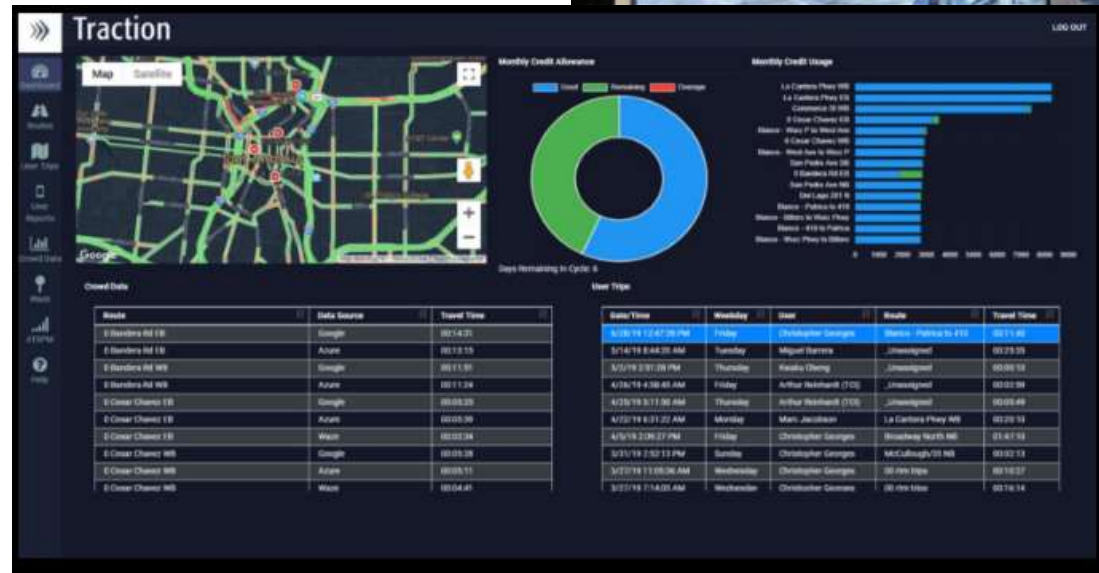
Traction

LOG OUT

Dashboard
Routes
User Trips
User Reports
Crowd Data
Waze
ATSPM
Help

Map Satellite

Google

Monthly Credit Allowance

Used Remaining Overage

Days Remaining In Cycle: 6

Monthly Credit Usage

La Cantera Pkwy WB
La Cantera Pkwy EB
Commerce St WB
E Cesar Chavez EB
Blanco - Wurz P to West Ave
E Cesar Chavez WB
Blanco - West Ave to Wurz P
San Pedro Ave SB
E Bandera Rd EB
San Pedro Ave NB
Del Lago 281 N
Blanco - Paltrica to 410
Blanco - Bitters to Wurz Pkwy
Blanco - 410 to Paltrica
Blanco - Wurz Pkwy to Bitters

0 1000 2000 3000 4000 5000 6000 7000 8000 9000

Crowd Data

| Route | Data Source | Travel Time |
|---|---|---|
| E Bandera Rd EB | Google | 00:14:31 |
| E Bandera Rd EB | Azure | 00:13:15 |
| E Bandera Rd WB | Google | 00:11:51 |
| E Bandera Rd WB | Azure | 00:11:24 |
| E Cesar Chavez EB | Google | 00:03:25 |
| E Cesar Chavez EB | Azure | 00:03:39 |
| E Cesar Chavez EB | Waze | 00:03:34 |
| E Cesar Chavez WB | Google | 00:03:28 |
| E Cesar Chavez WB | Azure | 00:05:11 |
| E Cesar Chavez WB | Waze | 00:04:41 |

User Trips

| Date/Time | Weekday | User | Route | Travel Time |
|---|---|---|---|---|
| 5/28/19 12:47:39 PM | Friday | Christopher Georges | Blanco - Paltrica to 410 | 00:11:40 |
| 5/14/19 8:44:35 AM | Tuesday | Miguel Barrera | _Unassigned | 00:23:35 |
| 5/2/19 2:51:39 PM | Thursday | Keaku Cheng | _Unassigned | 00:00:13 |
| 4/26/19 4:38:45 AM | Friday | Arthur Reinhardt (TCI) | _Unassigned | 00:02:59 |
| 4/25/19 5:11:56 AM | Thursday | Arthur Reinhardt (TCI) | _Unassigned | 00:03:49 |
| 4/22/19 6:31:22 AM | Monday | Marc Jacobson | La Cantera Pkwy WB | 00:20:13 |
| 4/5/19 2:36:27 PM | Friday | Christopher Georges | Broadway North NB | 01:47:13 |
| 3/31/19 2:52:13 PM | Sunday | Christopher Georges | McCullough/35 NB | 00:02:13 |
| 3/27/19 11:05:36 AM | Wednesday | Christopher Georges | 00 rtm trips | 00:10:27 |
| 3/27/19 7:14:05 AM | Wednesday | Christopher Georges | 00 rtm trips | 00:16:14 |